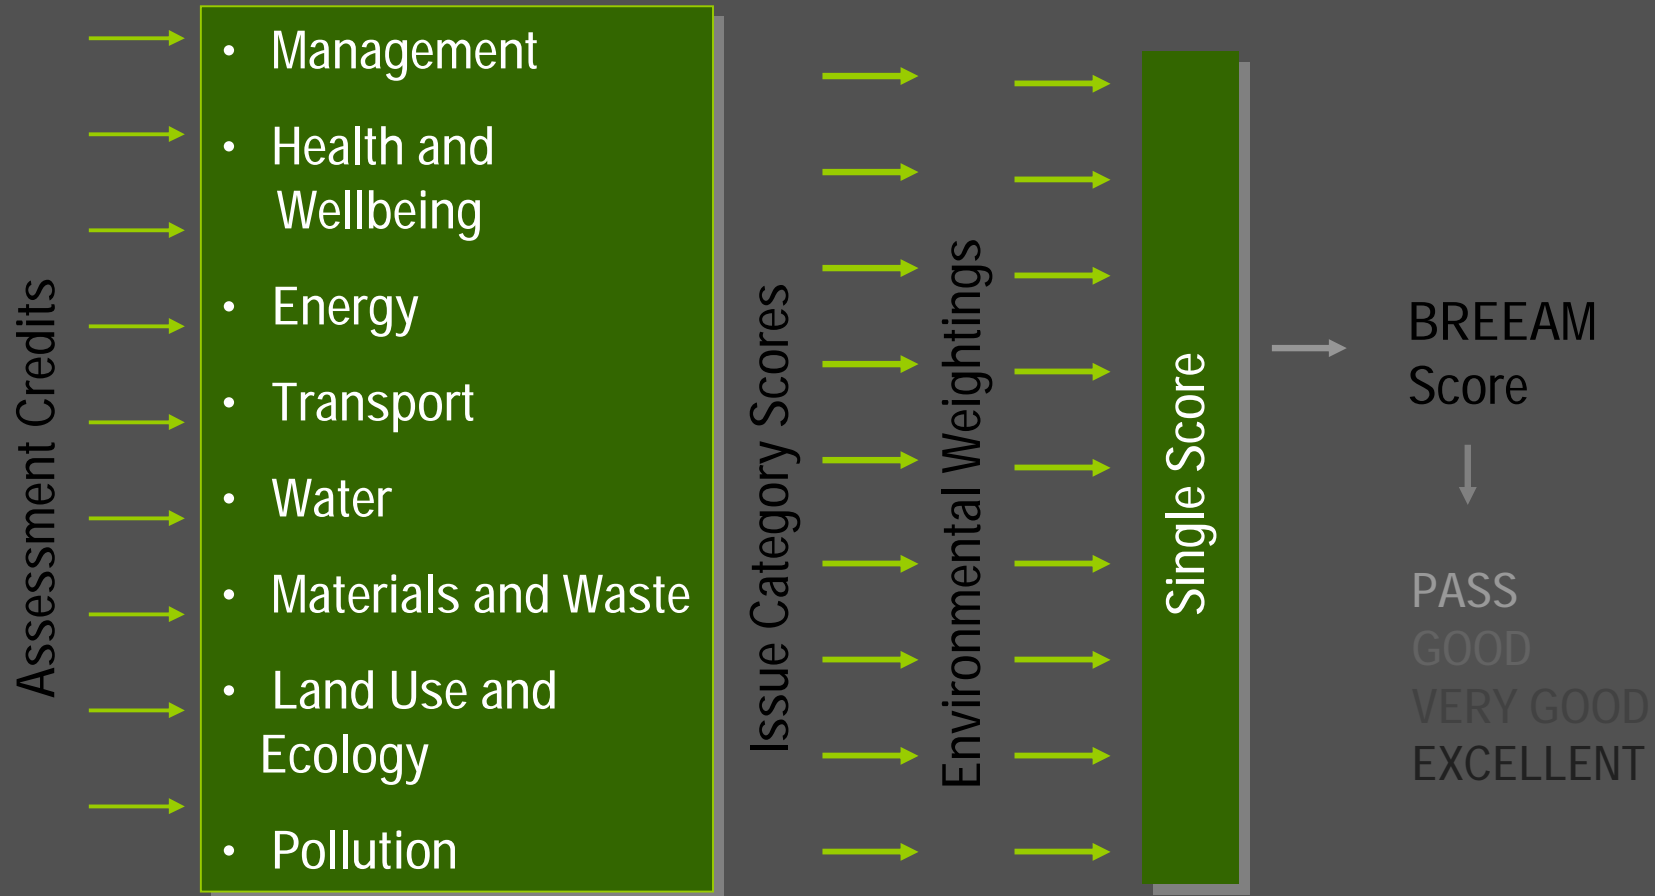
Assessment Credits

• Management
• Health and Wellbeing
• Energy
• Transport
• Water
• Materials and Waste
• Land Use and Ecology
• Pollution

Issue Category Scores

Environmental Weightings

Single Score

BREEAM Score

PASS
GOOD
VERY GOOD
EXCELLENT